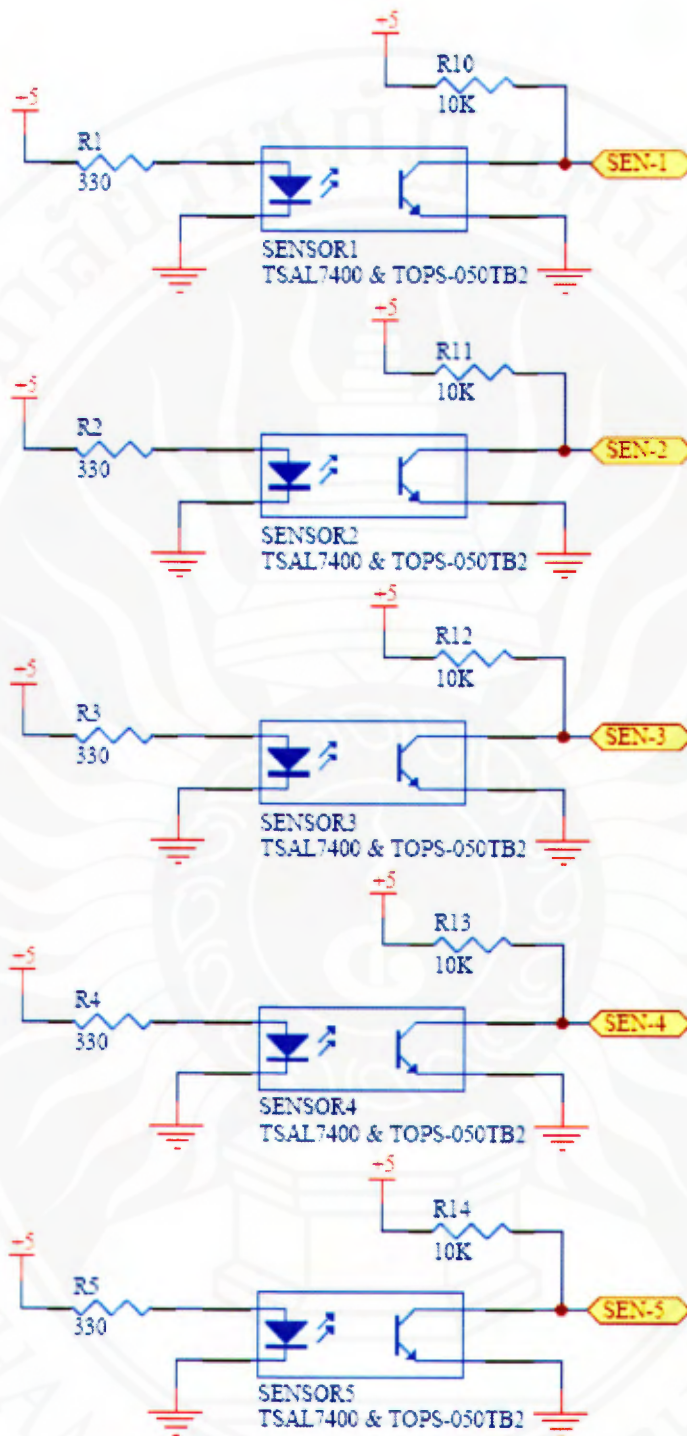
+5
R10
10K
+5
R1
330
SEN-1
SENSOR1
TSAL7400 & TOPS-050TB2

+5
R11
10K
+5
R2
330
SEN-2
SENSOR2
TSAL7400 & TOPS-050TB2

+5
R12
10K
+5
R3
330
SEN-3
SENSOR3
TSAL7400 & TOPS-050TB2

+5
R13
10K
+5
R4
330
SEN-4
SENSOR4
TSAL7400 & TOPS-050TB2

+5
R14
10K
+5
R5
330
SEN-5
SENSOR5
TSAL7400 & TOPS-050TB2